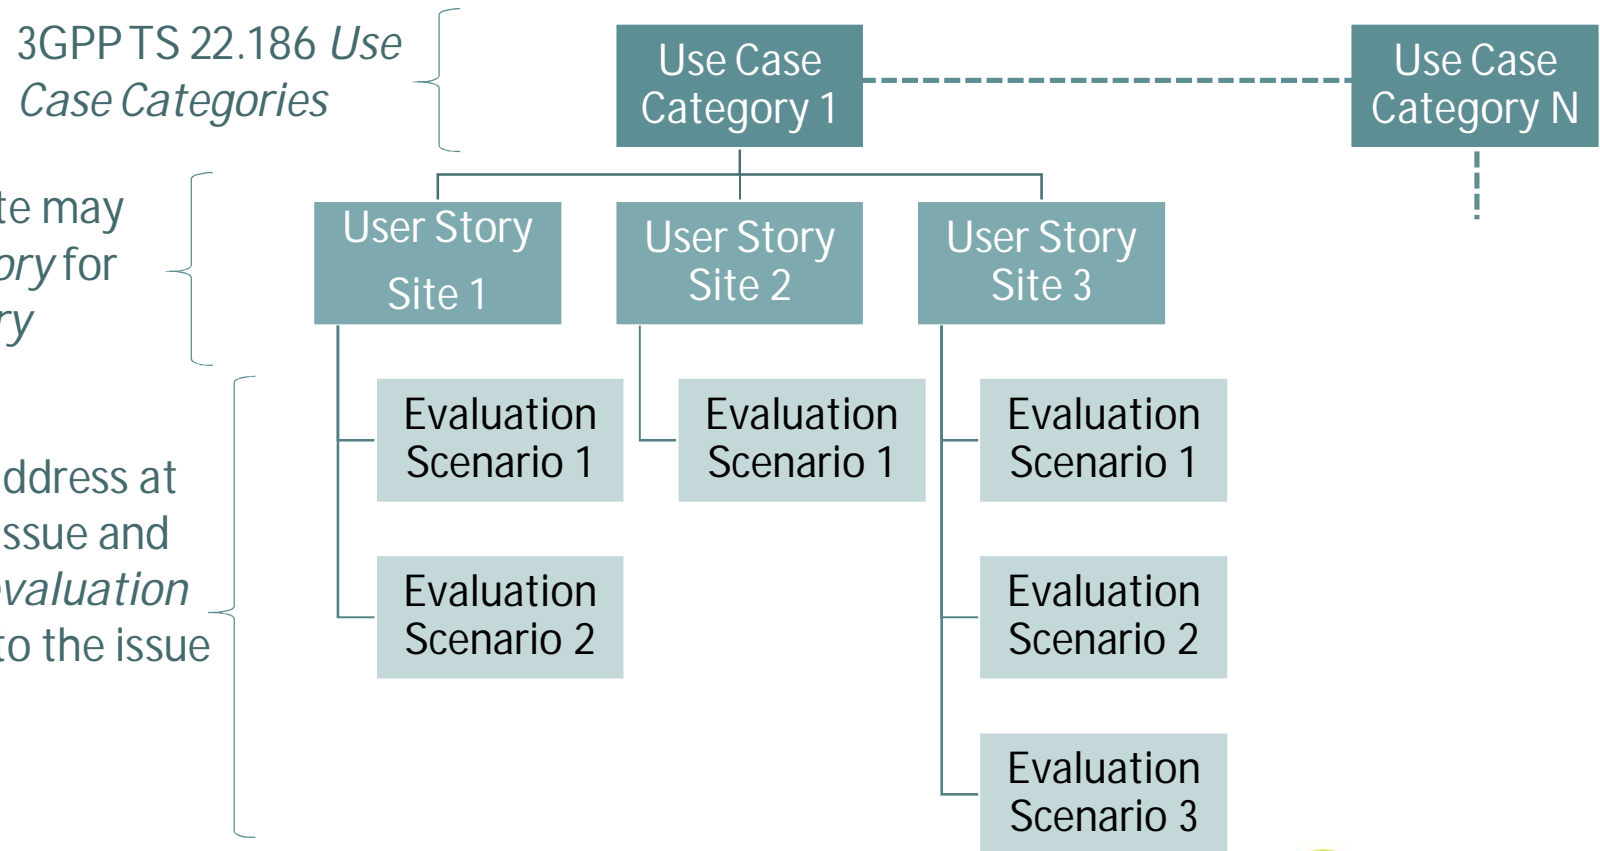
3GPP TS 22.186 *Use Case Categories*

te may ory for ry

ddress at ssue and valuation to the issue

Use Case Category 1

Use Case Category N

User Story Site 1

User Story Site 2

User Story Site 3

Evaluation Scenario 1

Evaluation Scenario 2

Evaluation Scenario 1

Evaluation Scenario 1

Evaluation Scenario 2

Evaluation Scenario 3